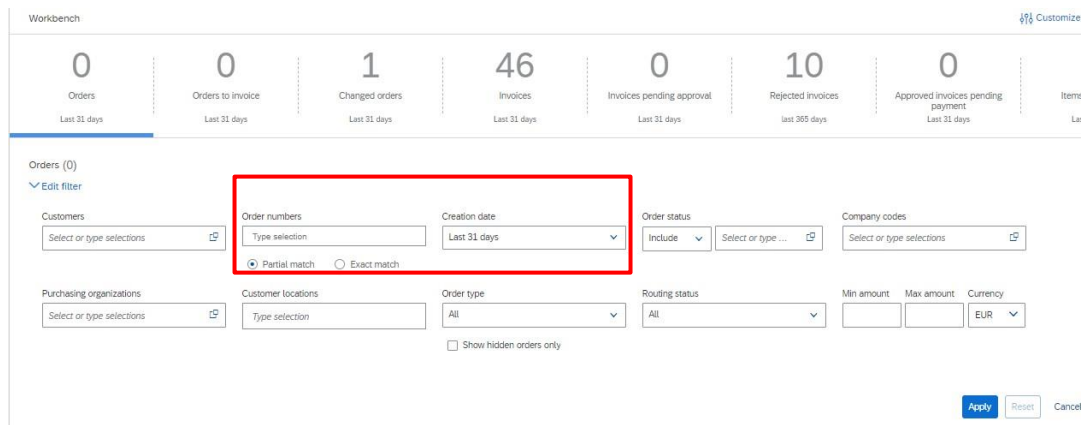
Workbench

Customize

0
Orders
Last 31 days

0
Orders to invoice
Last 31 days

1
Changed orders
Last 31 days

46
Invoices
Last 31 days

0
Invoices pending approval
Last 31 days

10
Rejected invoices
last 365 days

0
Approved invoices pending payment
Last 31 days

Items
La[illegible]

Orders (0)
Edit filter

Customers
Select or type selections

Order numbers
Type selection
Partial match
Exact match

Creation date
Last 31 days

Order status
Include
Select or type ...

Company codes
Select or type selections

Purchasing organizations
Select or type selections

Customer locations
Type selection

Order type
All

Show hidden orders only

Routing status
All

Min amount
Max amount
Currency
EUR

Apply
Reset
Cancel